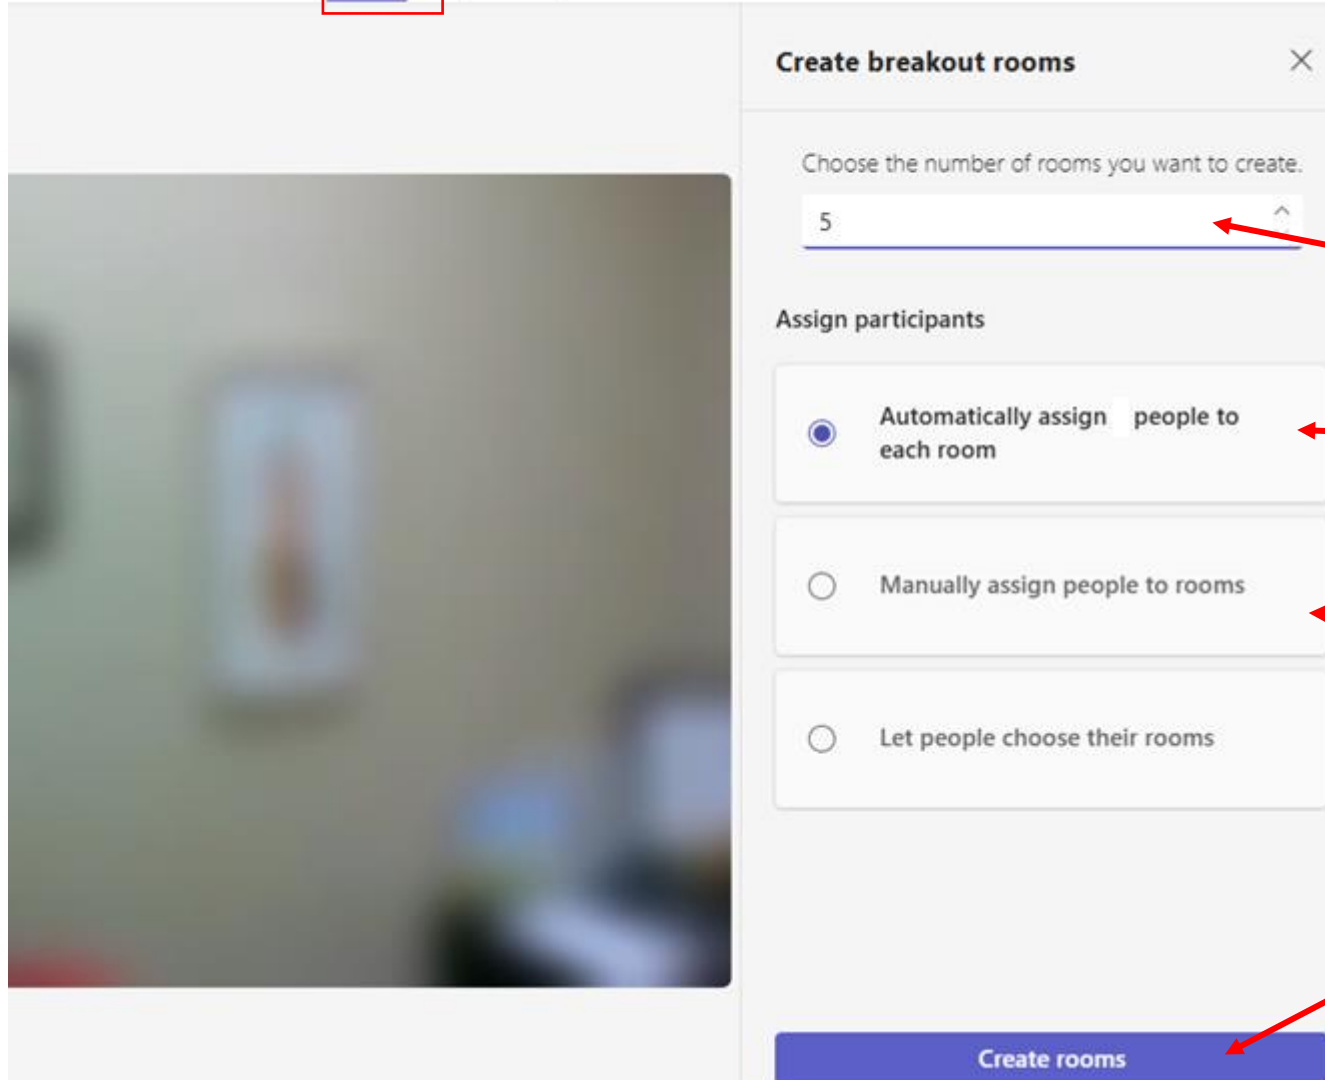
Create breakout rooms

Choose the number of rooms you want to create.

5

Assign participants

Automatically assign people to each room

Manually assign people to rooms

Let people choose their rooms

Create rooms